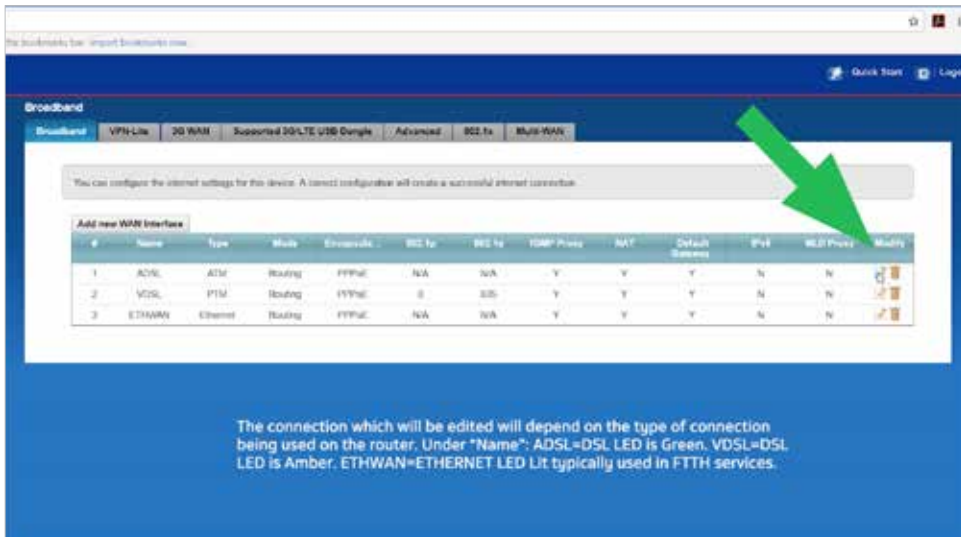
the bookmarks bar. Import bookmarks now...

Quick Start  Logo

Broadband

Broadband | VPN-Lite | 3G WAN | Supported 3G/LTE USB Dongle | Advanced | 802.1x | Multi-WAN

You can configure the internet settings for this device. A correct configuration will create a successful internet connection.

Add new WAN Interface

| # | Name | Type | Mode | Encapsula... | 802.1p | 802.1q | IGMP Proxy | NAT | Default Gateway | IPv6 | MLD Proxy | Modify |
|---|---|---|---|---|---|---|---|---|---|---|---|---|
| 1 | ADSL | ATM | Routing | PPPoE | N/A | N/A | Y | Y | Y | N | N | |
| 2 | VDSL | PTM | Routing | PPPoE | 0 | 335 | Y | Y | Y | N | N | |
| 3 | ETHWAN | Ethernet | Routing | PPPoE | N/A | N/A | Y | Y | Y | N | N | |

The connection which will be edited will depend on the type of connection being used on the router. Under "Name": ADSL=DSL LED is Green. VDSL=DSL LED is Amber. ETHWAN=ETHERNET LED Lit typically used in FTTH services.